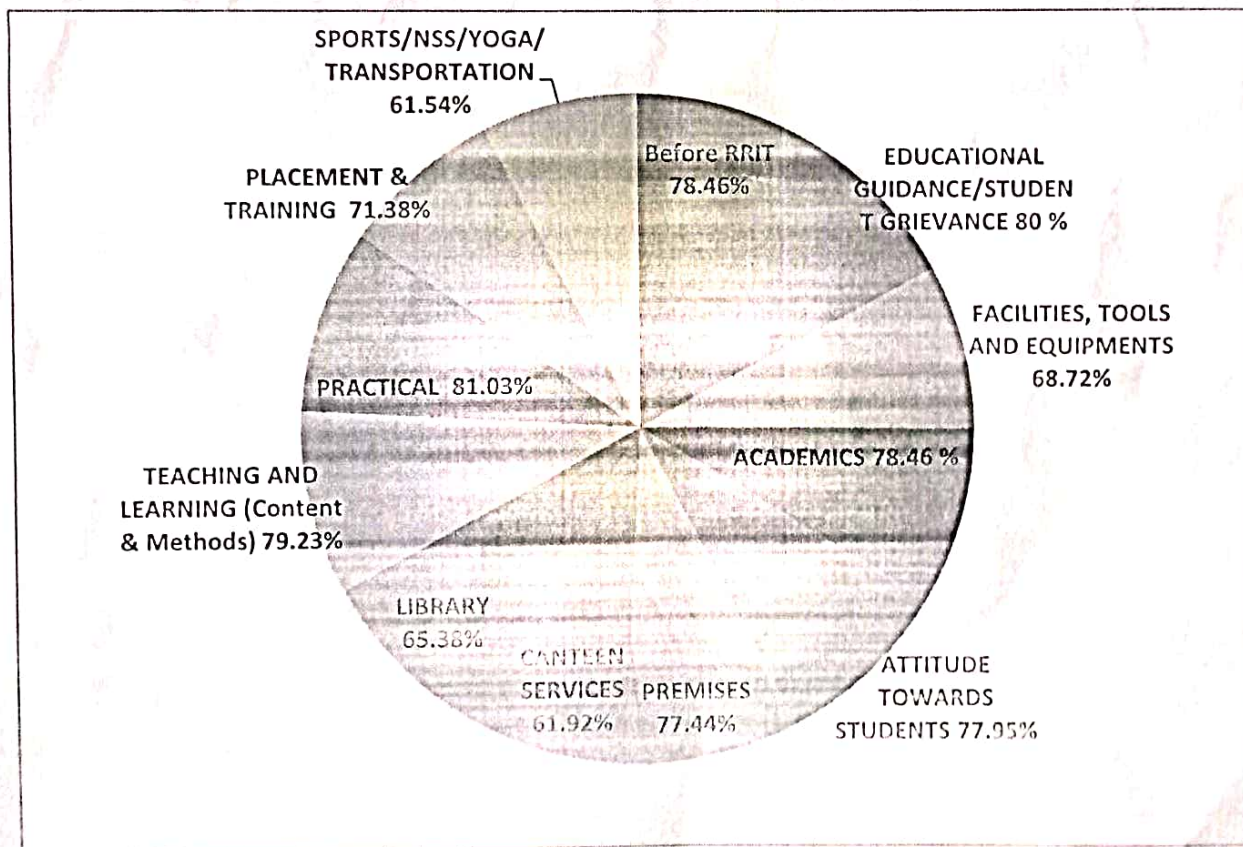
SPORTS/NSS/YOGA/ TRANSPORTATION 61.54%

Before RRIT 78.46%

EDUCATIONAL GUIDANCE/STUDEN T GRIEVANCE 80 %

PLACEMENT & TRAINING 71.38%

FACILITIES, TOOLS AND EQUIPMENTS 68.72%

PRACTICAL 81.03%

ACADEMICS 78.46 %

TEACHING AND LEARNING (Content & Methods) 79.23%

LIBRARY 65.38%

CANTEEN SERVICES 61.92%

PREMISES 77.44%

ATTITUDE TOWARDS STUDENTS 77.95%